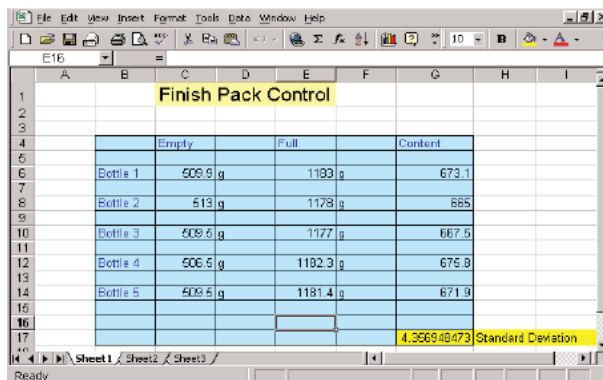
File Edit View Insert Format Tools Data Window Help

10 B A

E16 =

| | A | B | C | D | E | F | G | H | I |
|---|---|---|---|---|---|---|---|---|---|
| 1 | | | Finish Pack Control | | | | | | |
| 2 | | | | | | | | | |
| 3 | | | | | | | | | |
| 4 | | | Empty | | Full | | Content | | |
| 5 | | | | | | | | | |
| 6 | | Bottle 1 | 509.9 | g | 1183 | g | 673.1 | | |
| 7 | | | | | | | | | |
| 8 | | Bottle 2 | 513 | g | 1178 | g | 665 | | |
| 9 | | | | | | | | | |
| 10 | | Bottle 3 | 509.5 | g | 1177 | g | 667.5 | | |
| 11 | | | | | | | | | |
| 12 | | Bottle 4 | 506.5 | g | 1182.3 | g | 675.8 | | |
| 13 | | | | | | | | | |
| 14 | | Bottle 5 | 509.5 | g | 1181.4 | g | 671.9 | | |
| 15 | | | | | | | | | |
| 16 | | | | | | | | | |
| 17 | | | | | | | 4.356948473 | Standard Deviation | |

Sheet1 Sheet2 Sheet3

Ready